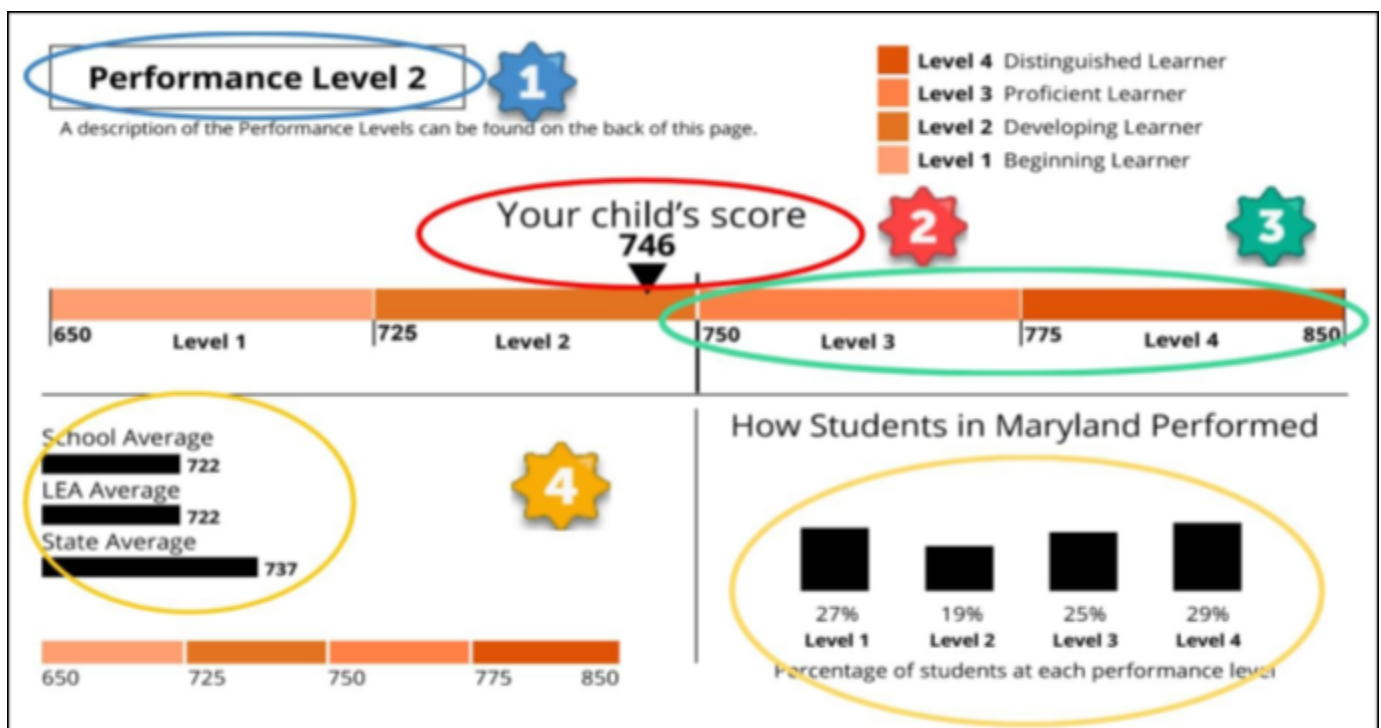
Performance Level 2

1

A description of the Performance Levels can be found on the back of this page.

Level 4 Distinguished Learner
Level 3 Proficient Learner
Level 2 Developing Learner
Level 1 Beginning Learner

Your child's score
746

2

3

650 Level 1 725 Level 2 750 Level 3 775 Level 4 850

School Average
722
LEA Average
722
State Average
737

4

650 725 750 775 850

How Students in Maryland Performed

27% Level 1
19% Level 2
25% Level 3
29% Level 4

Percentage of students at each performance level